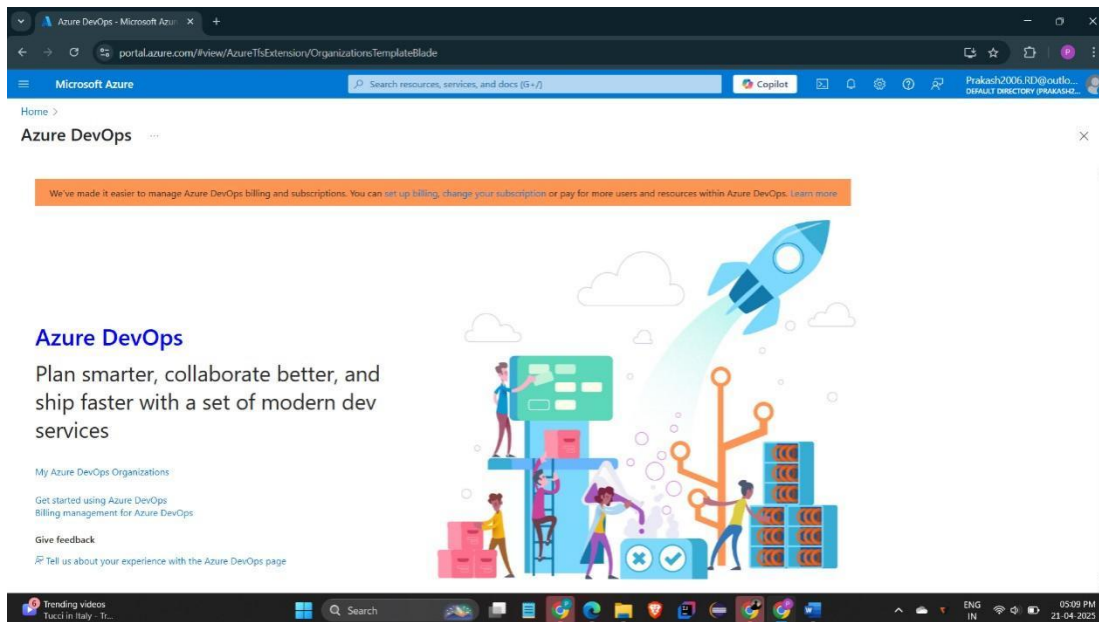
Azure DevOps - Microsoft Azur ×  +

portal.azure.com/#view/AzureTfsExtension/OrganizationsTemplateBlade

Microsoft Azure

Search resources, services, and docs (G+/)

Copilot

Prakash2006.RD@outlo...
DEFAULT DIRECTORY (PRAKASH2...

Home >

Azure DevOps ···

We've made it easier to manage Azure DevOps billing and subscriptions. You can set up billing, change your subscription or pay for more users and resources within Azure DevOps. Learn more

Azure DevOps

Plan smarter, collaborate better, and ship faster with a set of modern dev services

My Azure DevOps Organizations

Get started using Azure DevOps
Billing management for Azure DevOps

Give feedback

Tell us about your experience with the Azure DevOps page

Trending videos
Tucci in Italy - Tr...

Search

ENG
IN

05:09 PM
21-04-2025